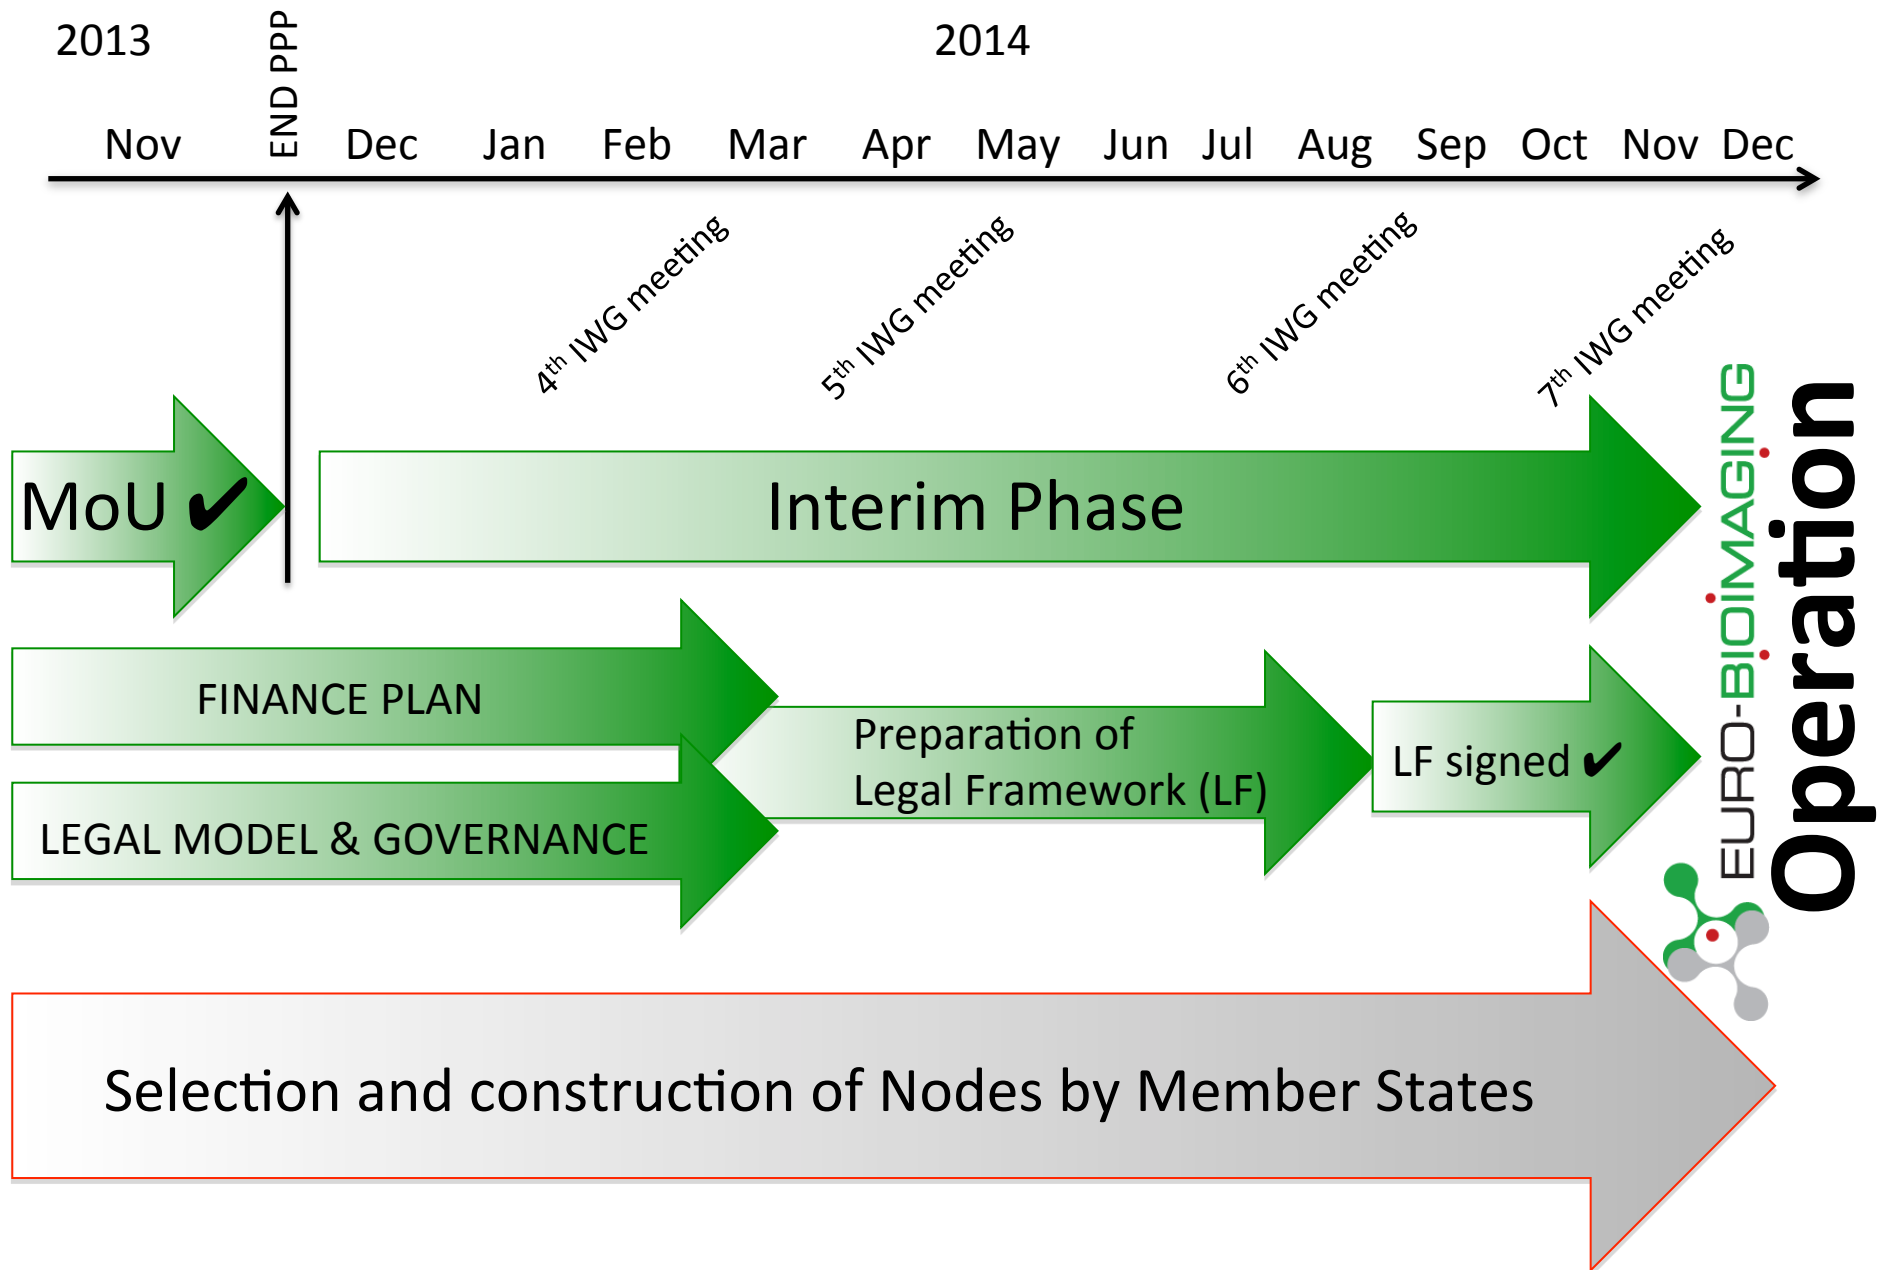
2013

END PPP

2014

Nov Dec Jan Feb Mar Apr May Jun Jul Aug Sep Oct Nov Dec

4$^{th}$ IWG meeting

5$^{th}$ IWG meeting

6$^{th}$ IWG meeting

7$^{th}$ IWG meeting

MoU ✔

Interim Phase

FINANCE PLAN

LEGAL MODEL & GOVERNANCE

Preparation of Legal Framework (LF)

LF signed ✔

EURO-BIOIMAGING

Operation

Selection and construction of Nodes by Member States